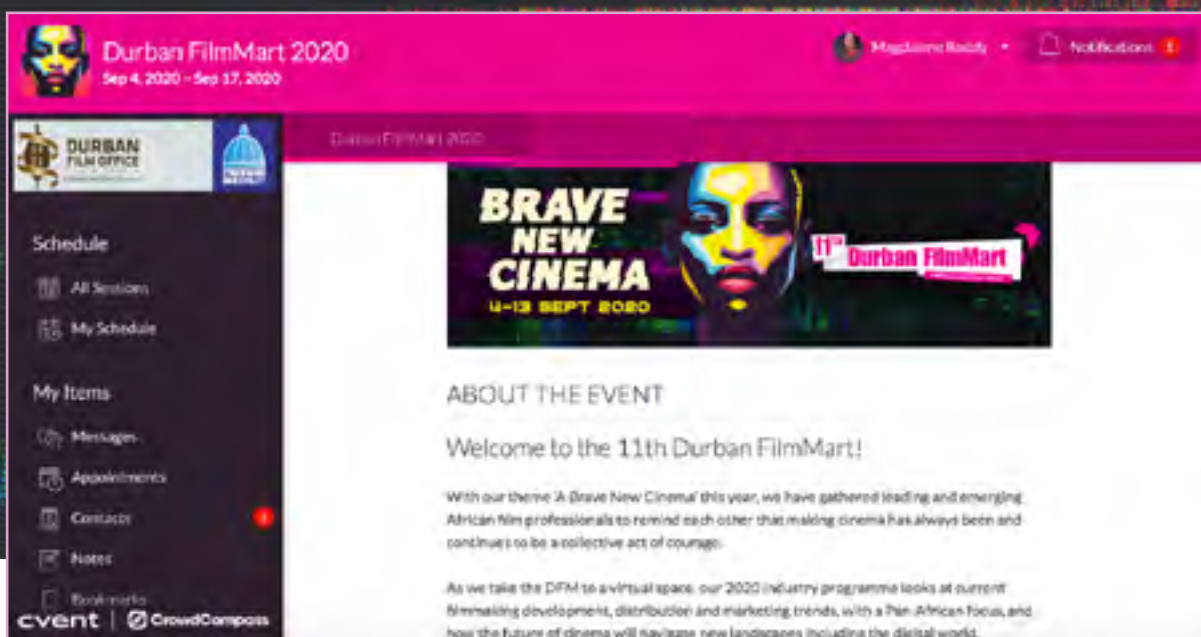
Durban FilmMart 2020
Sep 4, 2020 – Sep 17, 2020

Magdalene Reddy
Notifications 1

DURBAN FILM OFFICE

Durban FilmMart 2020

Schedule
All Sessions
My Schedule

My Items
Messages
Appointments
Contacts 1
Notes
Bookmarks

cvent | CrowdCompass

BRAVE NEW CINEMA
4-13 SEPT 2020
11th Durban FilmMart

ABOUT THE EVENT

Welcome to the 11th Durban FilmMart!

With our theme 'A Brave New Cinema' this year, we have gathered leading and emerging African film professionals to remind each other that making cinema has always been and continues to be a collective act of courage.

As we take the DFM to a virtual space, our 2020 industry programme looks at current filmmaking development, distribution and marketing trends, with a Pan-African focus, and how the future of cinema will navigate new landscapes including the digital world.